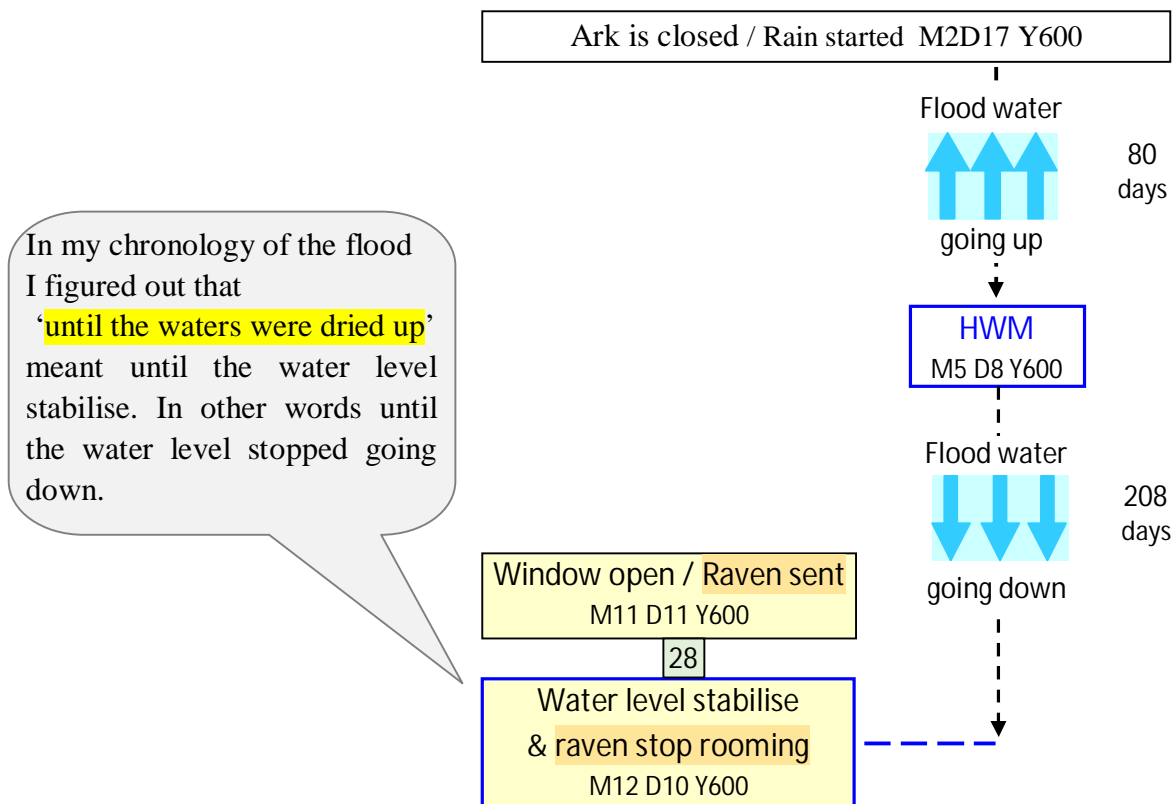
Ark is closed / Rain started M2D17 Y600

Flood water

going up

80 days

HWM
M5 D8 Y600

Flood water

going down

208 days

In my chronology of the flood I figured out that 'until the waters were dried up' meant until the water level stabilise. In other words until the water level stopped going down.

Window open / Raven sent
M11 D11 Y600

28

Water level stabilise & raven stop rooming
M12 D10 Y600